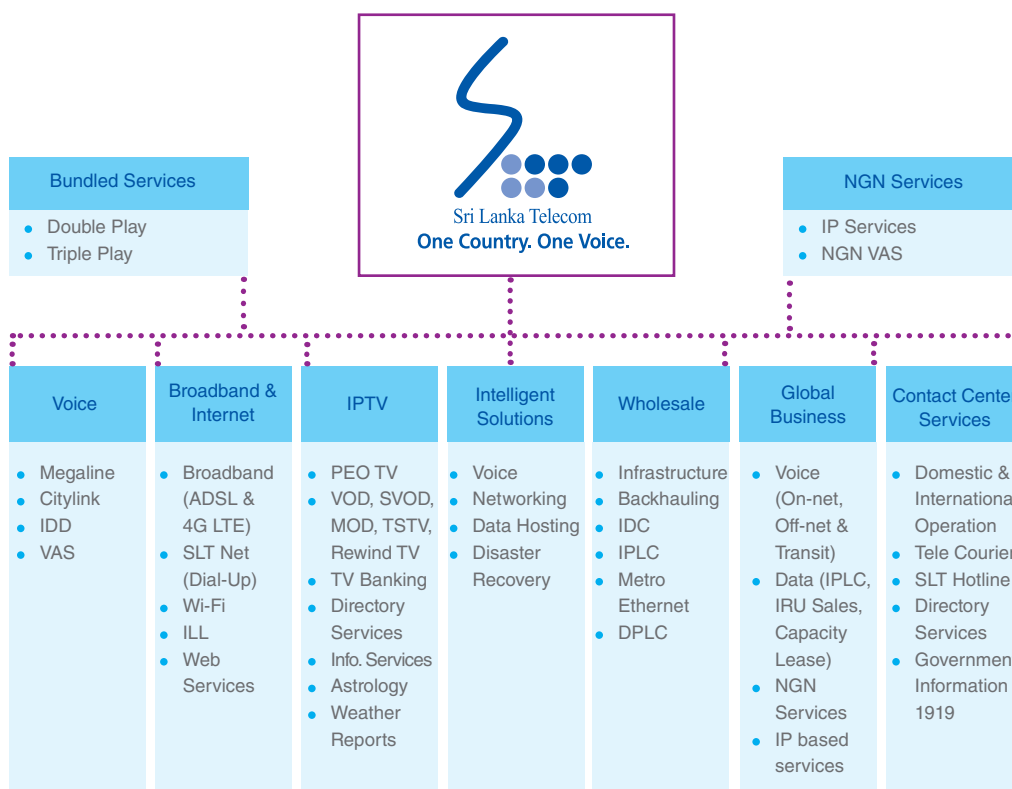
Sri Lanka Telecom
One Country. One Voice.

Bundled Services
- Double Play
- Triple Play

NGN Services
- IP Services
- NGN VAS

Voice
- Megaline
- Citylink
- IDD
- VAS

Broadband & Internet
- Broadband (ADSL & 4G LTE)
- SLT Net (Dial-Up)
- Wi-Fi
- ILL
- Web Services

IPTV
- PEO TV
- VOD, SVOD, MOD, TSTV, Rewind TV
- TV Banking
- Directory Services
- Info. Services
- Astrology
- Weather Reports

Intelligent Solutions
- Voice
- Networking
- Data Hosting
- Disaster Recovery

Wholesale
- Infrastructure
- Backhauling
- IDC
- IPLC
- Metro Ethernet
- DPLC

Global Business
- Voice (On-net, Off-net & Transit)
- Data (IPLC, IRU Sales, Capacity Lease)
- NGN Services
- IP based services

Contact Cente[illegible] Services
- Domestic & Internationa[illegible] Operation
- Tele Courie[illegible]
- SLT Hotline
- Directory Services
- Governmen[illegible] Information 1919